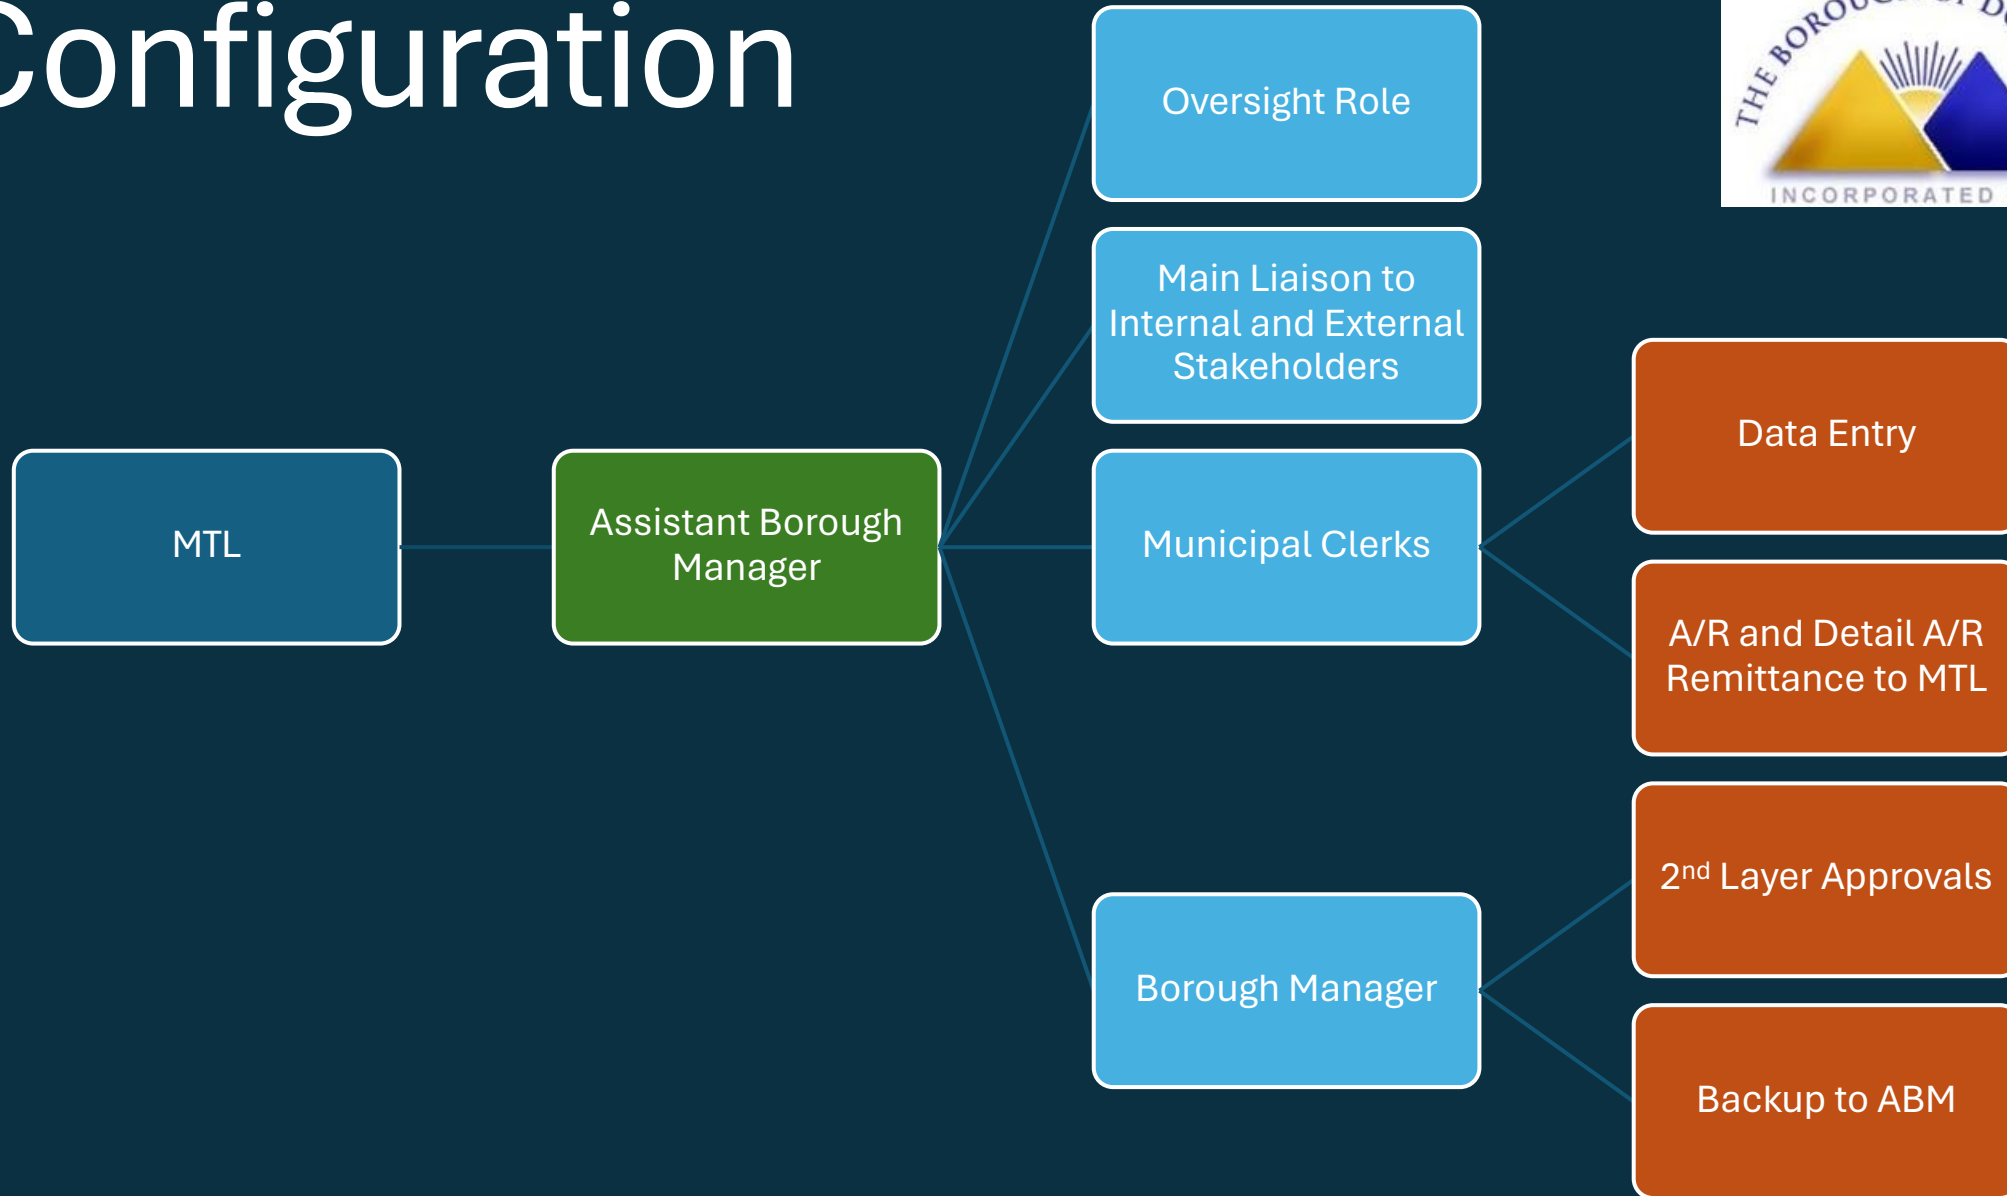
Configuration

THE BOROU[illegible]

INCORPORATED

Oversight Role

Main Liaison to Internal and External Stakeholders

Data Entry

MTL

Assistant Borough Manager

Municipal Clerks

A/R and Detail A/R Remittance to MTL

$2^{nd}$ Layer Approvals

Borough Manager

Backup to ABM